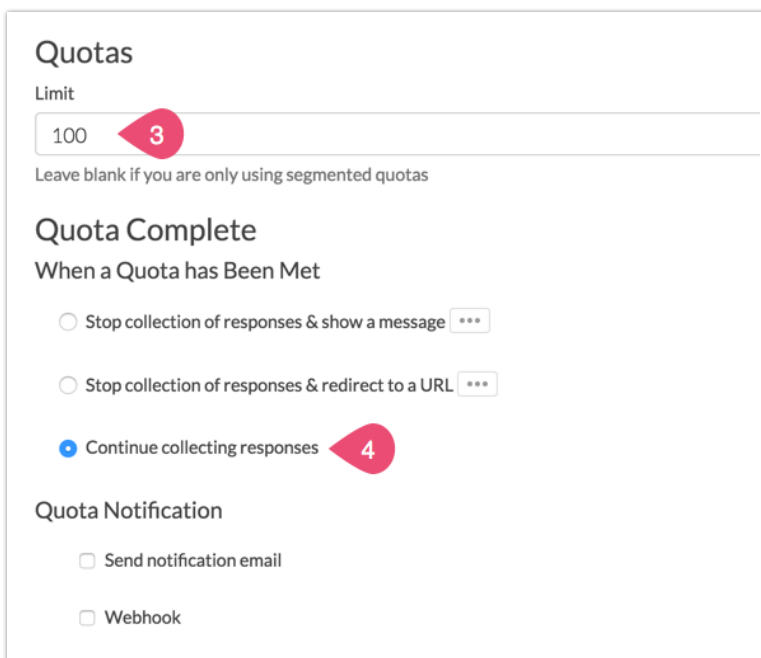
Quotas

Limit

100

3

Leave blank if you are only using segmented quotas

Quota Complete

When a Quota has Been Met

Stop collection of responses & show a message •••

Stop collection of responses & redirect to a URL •••

Continue collecting responses

4

Quota Notification

Send notification email

Webhook